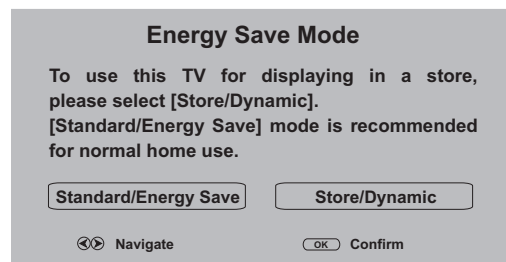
Energy Save Mode

To use this TV for displaying in a store, please select [Store/Dynamic].
[Standard/Energy Save] mode is recommended for normal home use.

Standard/Energy Save

Store/Dynamic

Navigate

OK Confirm